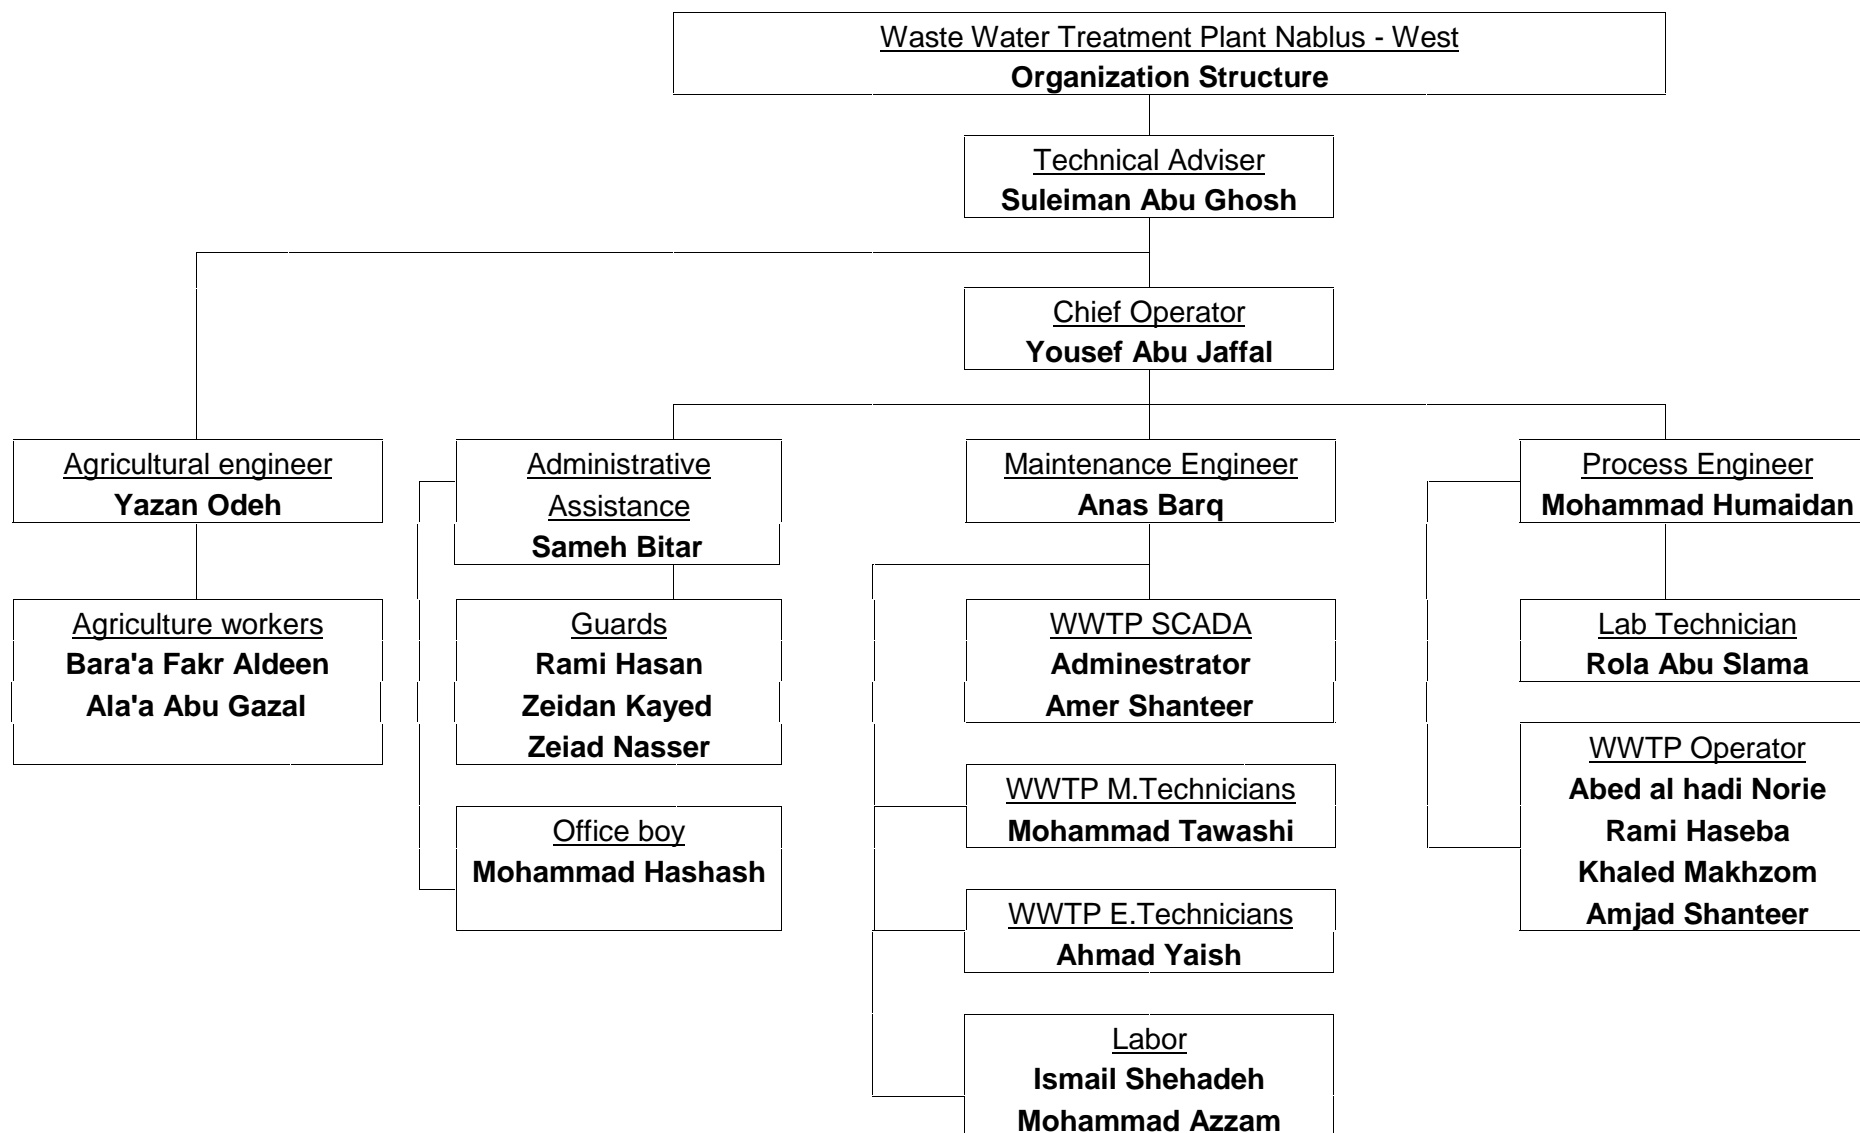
Waste Water Treatment Plant Nablus - West
**Organization Structure**

Technical Adviser
**Suleiman Abu Ghosh**

Chief Operator
**Yousef Abu Jaffal**

Agricultural engineer
**Yazan Odeh**

Agriculture workers
**Bara'a Fakr Aldeen**
**Ala'a Abu Gazal**

Administrative Assistance
**Sameh Bitar**

Guards
**Rami Hasan**
**Zeidan Kayed**
**Zeiad Nasser**

Office boy
**Mohammad Hashash**

Maintenance Engineer
**Anas Barq**

WWTP SCADA
**Adminestrator**
**Amer Shanteer**

WWTP M.Technicians
**Mohammad Tawashi**

WWTP E.Technicians
**Ahmad Yaish**

Labor
**Ismail Shehadeh**
**Mohammad Azzam**

Process Engineer
**Mohammad Humaidan**

Lab Technician
**Rola Abu Slama**

WWTP Operator
**Abed al hadi Norie**
**Rami Haseba**
**Khaled Makhzom**
**Amjad Shanteer**